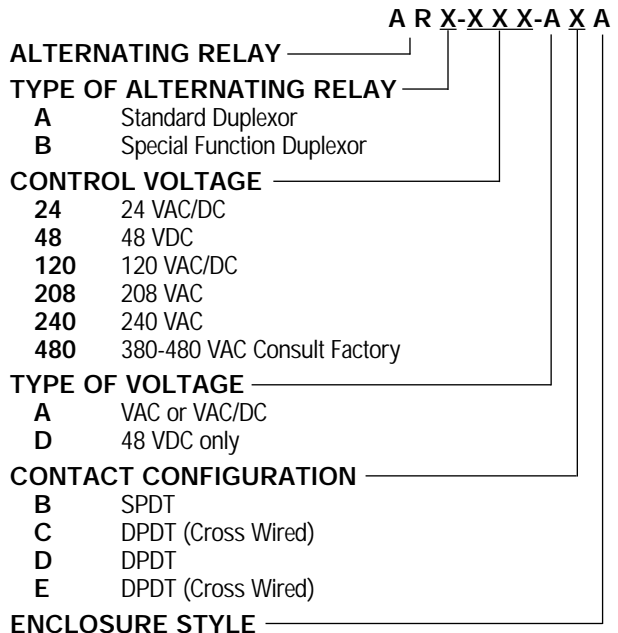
A R X-X X X-A X A

ALTERNATING RELAY

TYPE OF ALTERNATING RELAY
A Standard Duplexor
B Special Function Duplexor

CONTROL VOLTAGE
24 24 VAC/DC
48 48 VDC
120 120 VAC/DC
208 208 VAC
240 240 VAC
480 380-480 VAC Consult Factory

TYPE OF VOLTAGE
A VAC or VAC/DC
D 48 VDC only

CONTACT CONFIGURATION
B SPDT
C DPDT (Cross Wired)
D DPDT
E DPDT (Cross Wired)

ENCLOSURE STYLE